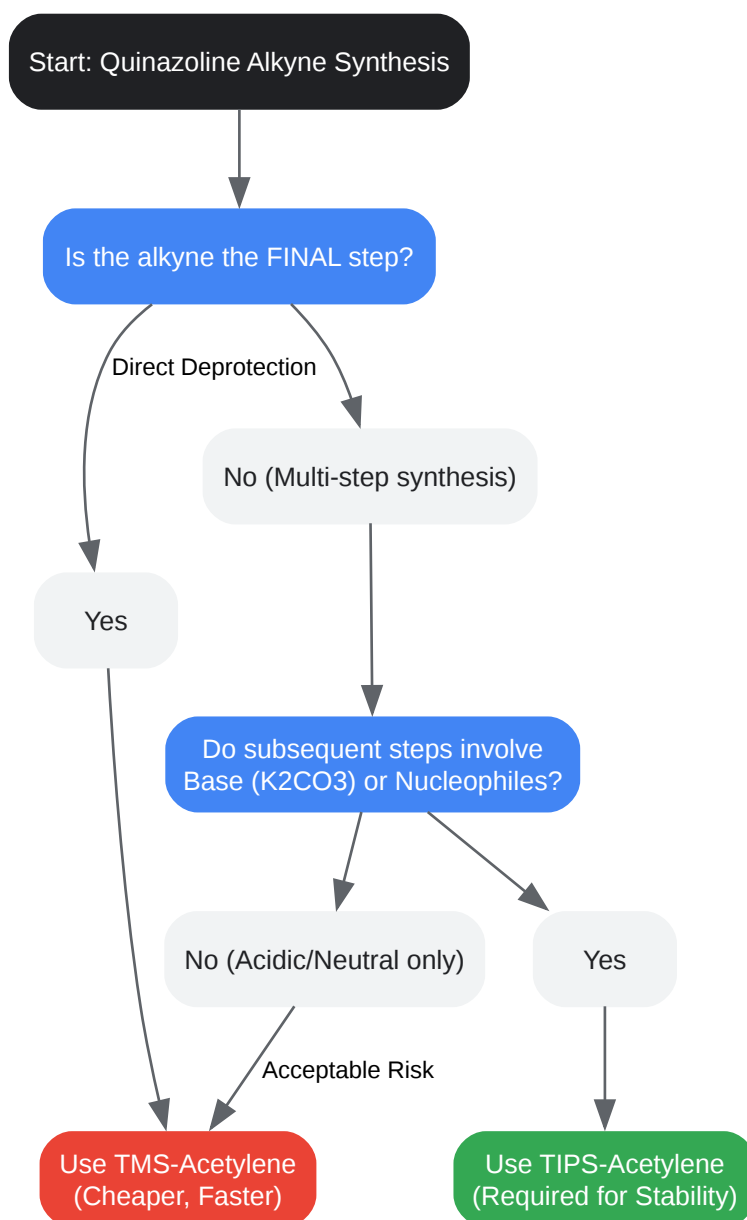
Start: Quinazoline Alkyne Synthesis

Is the alkyne the FINAL step?

Direct Deprotection

No (Multi-step synthesis)

Yes

Do subsequent steps involve Base (K2CO3) or Nucleophiles?

No (Acidic/Neutral only)

Yes

Acceptable Risk

Use TMS-Acetylene (Cheaper, Faster)

Use TIPS-Acetylene (Required for Stability)